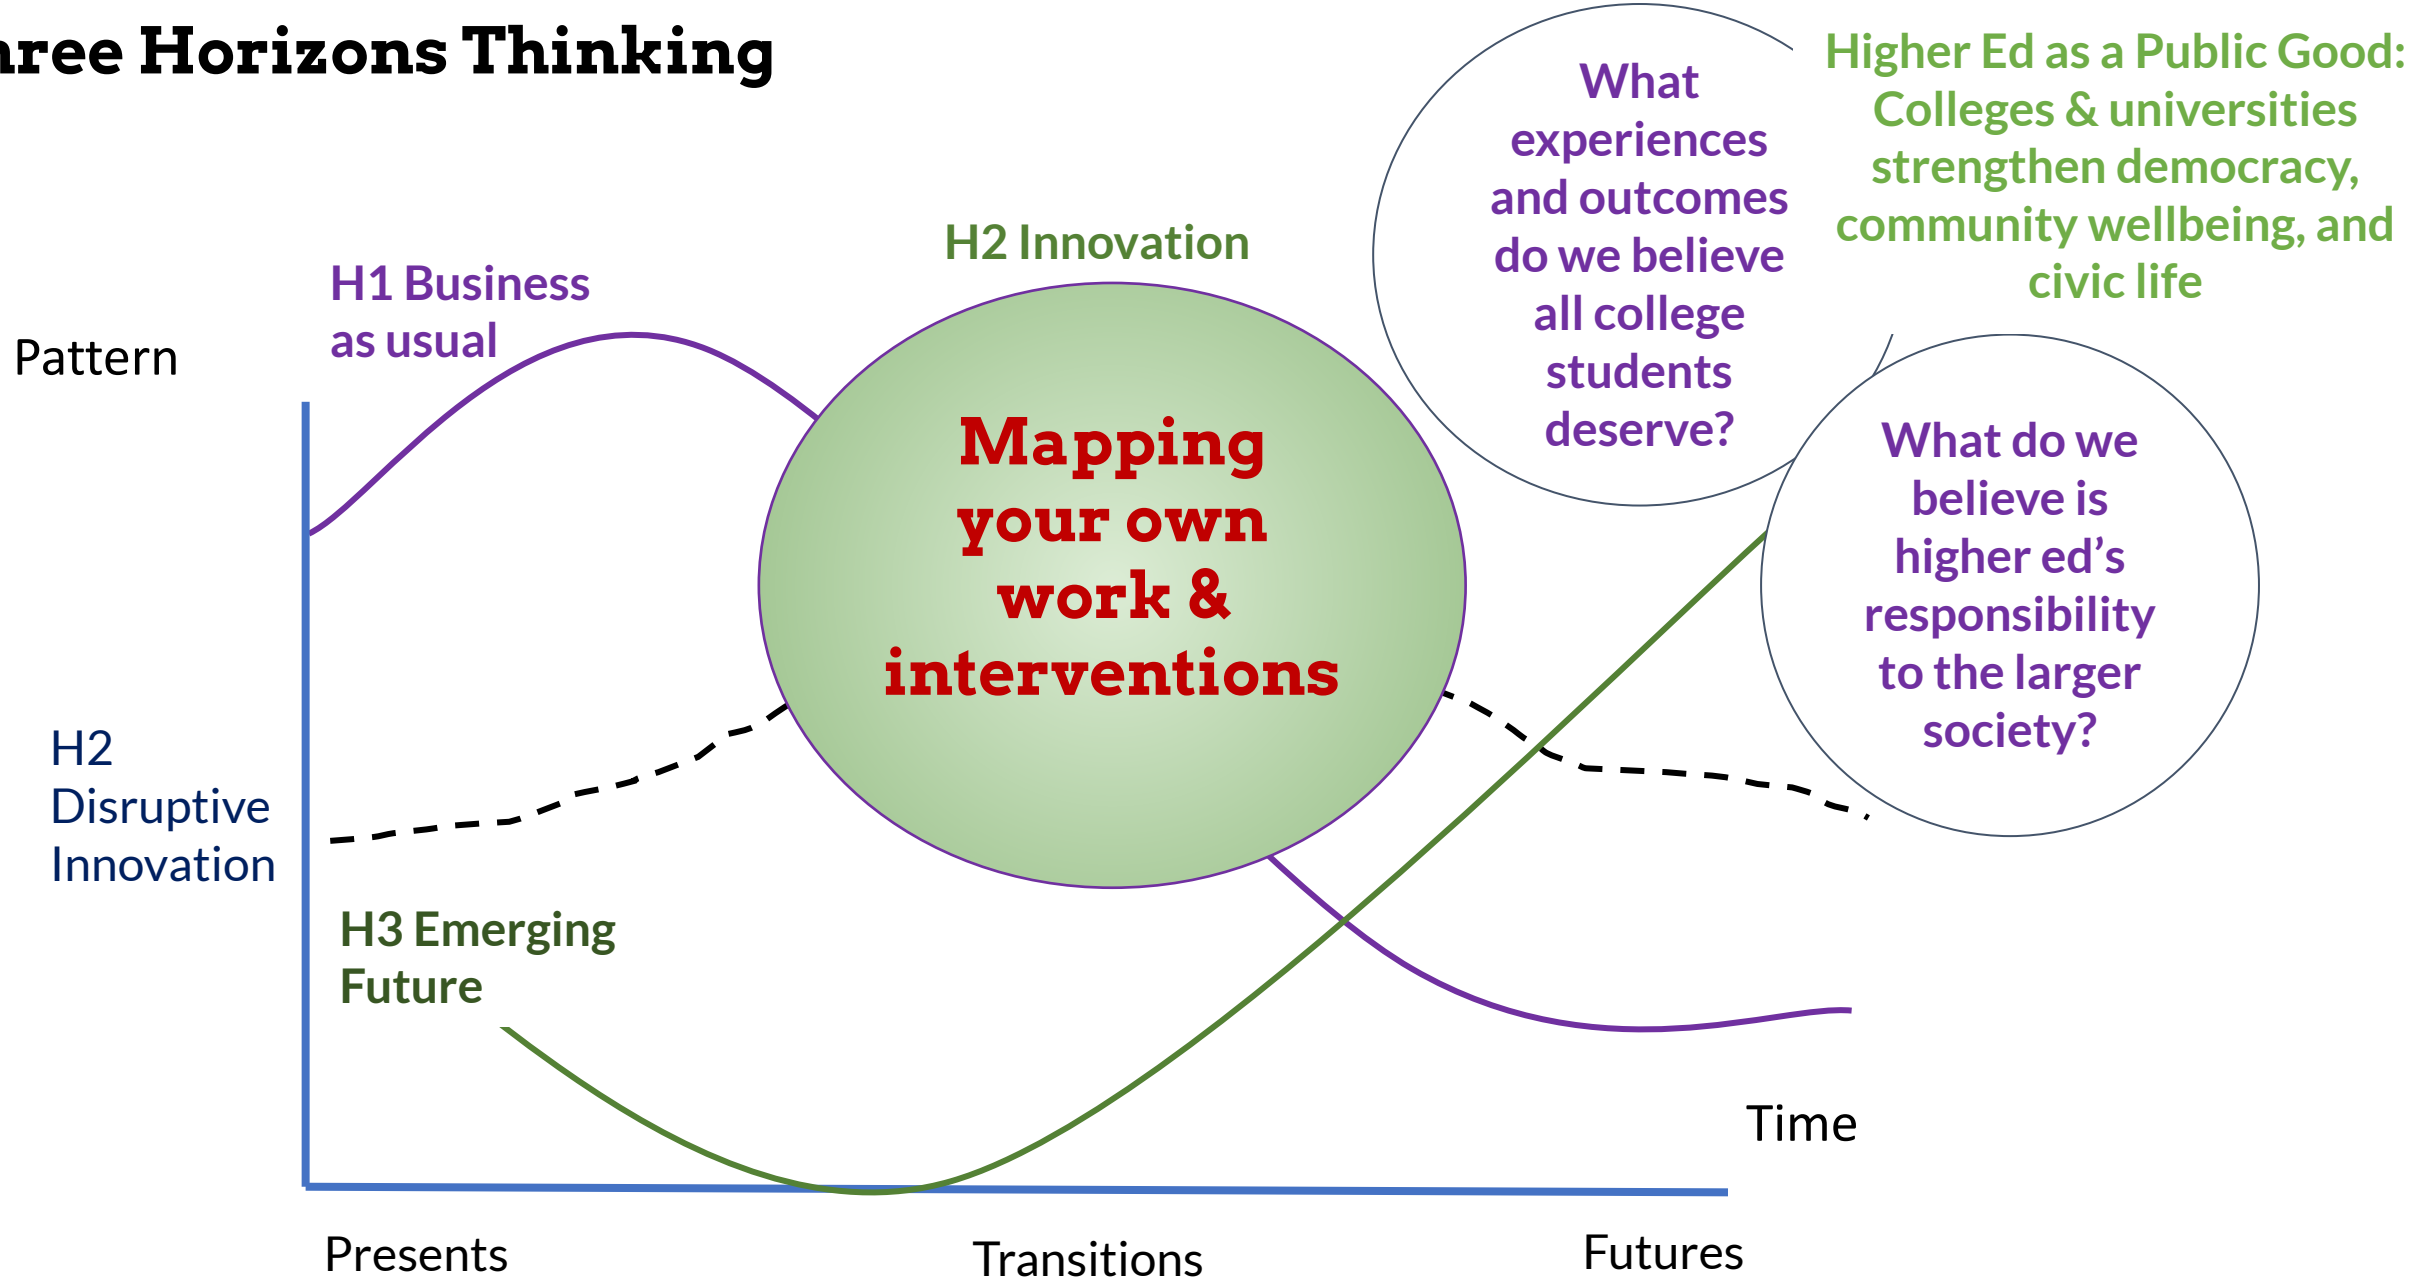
ree Horizons Thinking

What experiences and outcomes do we believe all college students deserve?

Higher Ed as a Public Good: Colleges & universities strengthen democracy, community wellbeing, and civic life

H2 Innovation

H1 Business as usual

Pattern

Mapping your own work & interventions

What do we believe is higher ed's responsibility to the larger society?

H2 Disruptive Innovation

H3 Emerging Future

Time

Presents

Transitions

Futures